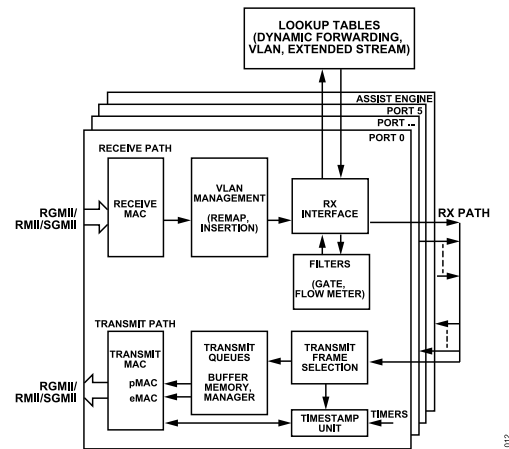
LOOKUP TABLES
(DYNAMIC FORWARDING, VLAN, EXTENDED STREAM)

ASSIST ENGINE
PORT 5
PORT ...
PORT 0

RECEIVE PATH

RGMII/
RMII/SGMII

RECEIVE MAC

VLAN MANAGEMENT
(REMAP, INSERTION)

RX INTERFACE

RX PATH

FILTERS
(GATE, FLOW METER)

TRANSMIT PATH

RGMII/
RMII/SGMII

TRANSMIT MAC
pMAC
eMAC

TRANSMIT QUEUES
BUFFER MEMORY, MANAGER

TRANSMIT FRAME SELECTION

TIMESTAMP UNIT

TIMERS

012